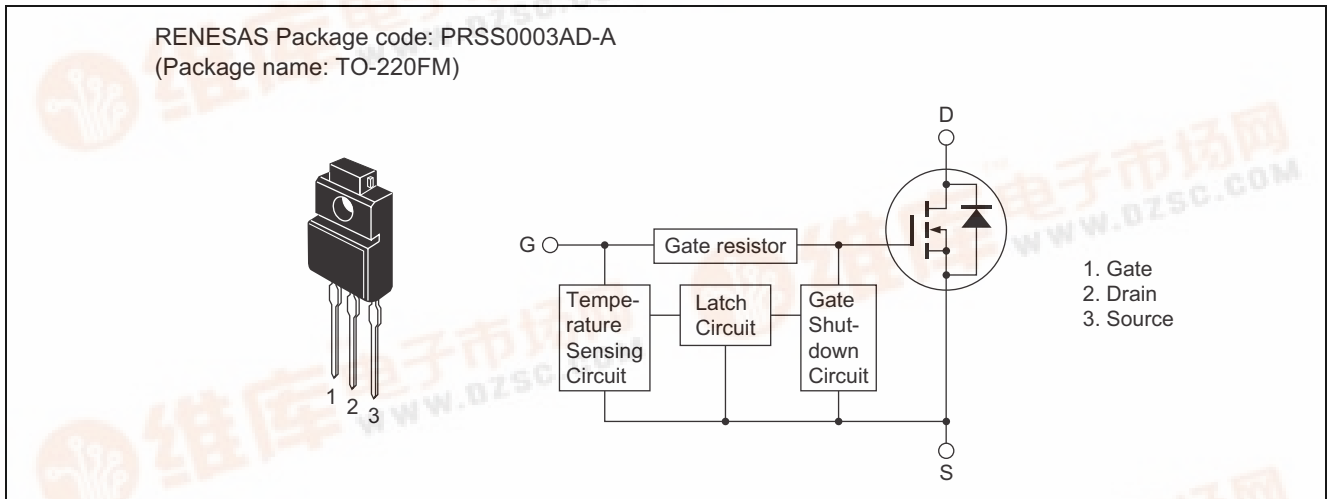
RENESAS Package code: PRSS0003AD-A
(Package name: TO-220FM)

1 2 3

D

G

Gate resistor

Temperature Sensing Circuit

Latch Circuit

Gate Shutdown Circuit

S

1. Gate
2. Drain
3. Source

维库电子市场网
WWW.DZSC.COM